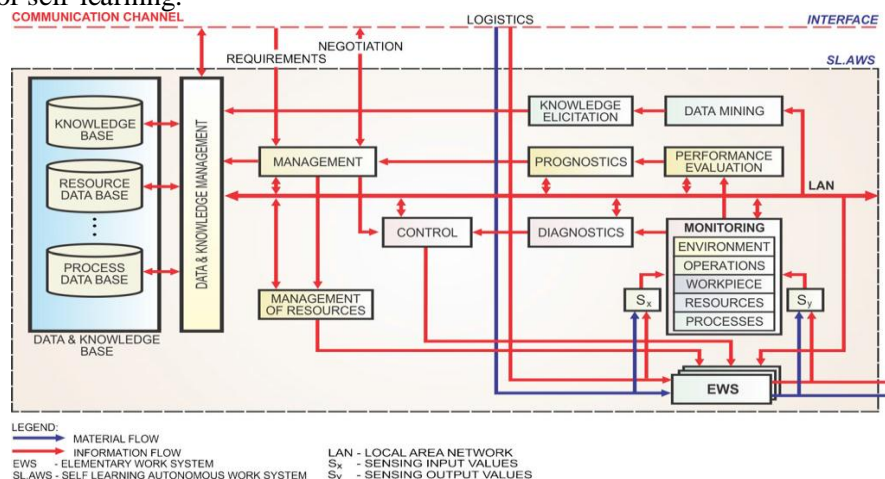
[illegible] self-learning.

COMMUNICATION CHANNEL

LOGISTICS

INTERFACE

NEGOTIATION

REQUIREMENTS

SL.AWS

KNOWLEDGE BASE

RESOURCE DATA BASE

⋮

PROCESS DATA BASE

DATA & KNOWLEDGE BASE

DATA & KNOWLEDGE MANAGEMENT

KNOWLEDGE ELICITATION

DATA MINING

MANAGEMENT

PROGNOSTICS

PERFORMANCE EVALUATION

LAN

CONTROL

DIAGNOSTICS

MONITORING

ENVIRONMENT

OPERATIONS

WORKPIECE

RESOURCES

PROCESSES

MANAGEMENT OF RESOURCES

$S_x$

$S_y$

EWS

LEGEND:
MATERIAL FLOW
INFORMATION FLOW
EWS - ELEMENTARY WORK SYSTEM
SL.AWS - SELF LEARNING AUTONOMOUS WORK SYSTEM

LAN - LOCAL AREA NETWORK
$S_x$ - SENSING INPUT VALUES
$S_y$ - SENSING OUTPUT VALUES